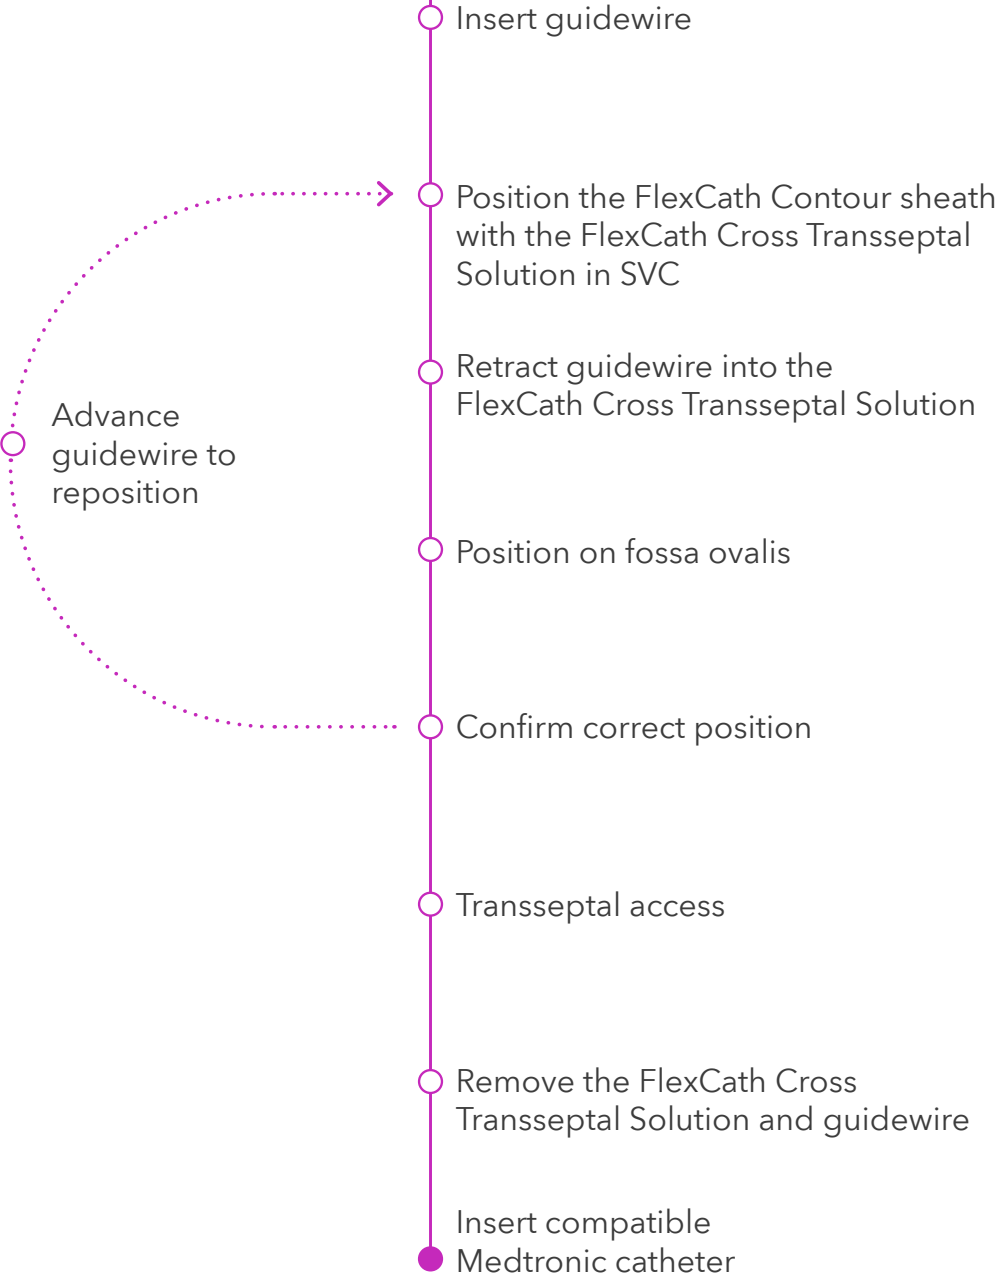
Insert guidewire

Position the FlexCath Contour sheath with the FlexCath Cross Transseptal Solution in SVC

Retract guidewire into the FlexCath Cross Transseptal Solution

Advance guidewire to reposition

Position on fossa ovalis

Confirm correct position

Transseptal access

Remove the FlexCath Cross Transseptal Solution and guidewire

Insert compatible Medtronic catheter